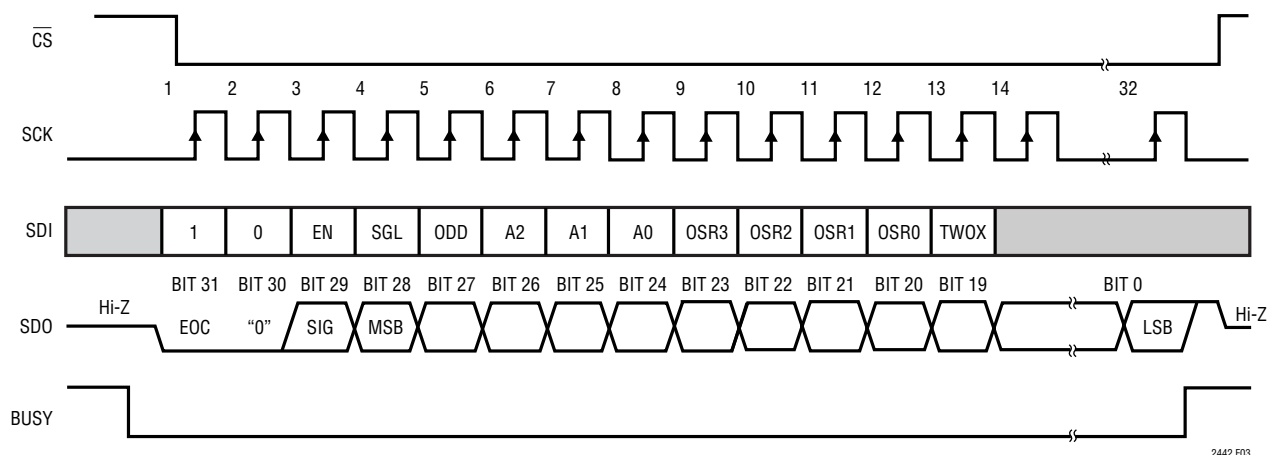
$\overline{CS}$

1 2 3 4 5 6 7 8 9 10 11 12 13 14 32

SCK

SDI

| | 1 | 0 | EN | SGL | ODD | A2 | A1 | A0 | OSR3 | OSR2 | OSR1 | OSR0 | TWOX | |
|---|---|---|---|---|---|---|---|---|---|---|---|---|---|---|

BIT 31 BIT 30 BIT 29 BIT 28 BIT 27 BIT 26 BIT 25 BIT 24 BIT 23 BIT 22 BIT 21 BIT 20 BIT 19 BIT 0

SDO Hi-Z EOC "0" SIG MSB LSB Hi-Z

BUSY

2442 F03